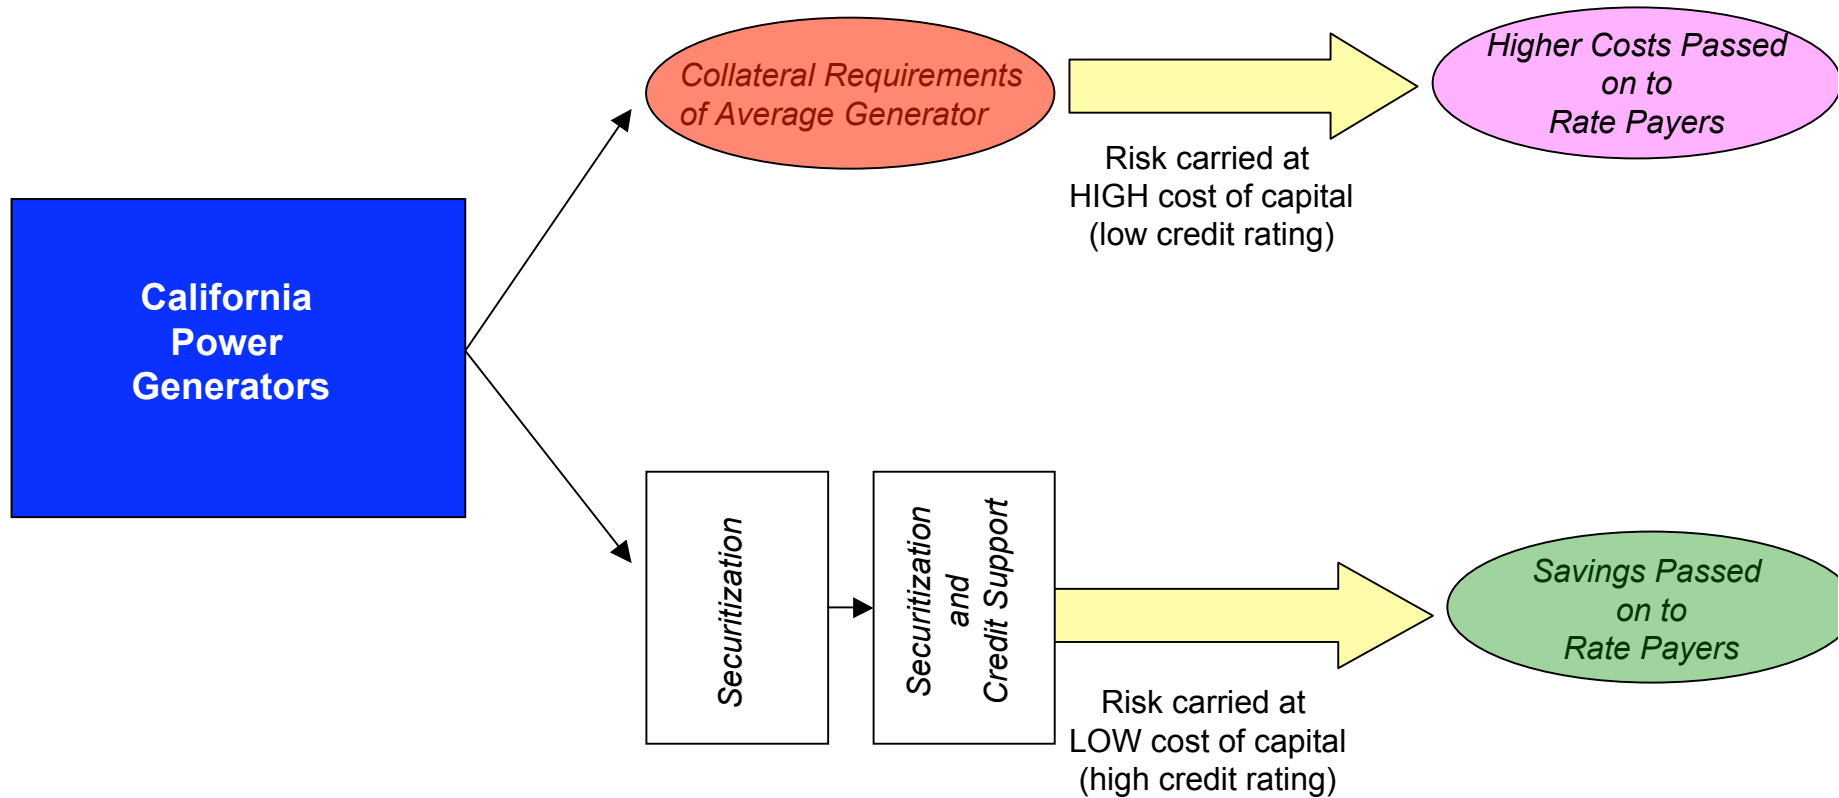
California Power Generators

Collateral Requirements of Average Generator

Risk carried at HIGH cost of capital (low credit rating)

Higher Costs Passed on to Rate Payers

Securitization

Securitization and Credit Support

Risk carried at LOW cost of capital (high credit rating)

Savings Passed on to Rate Payers